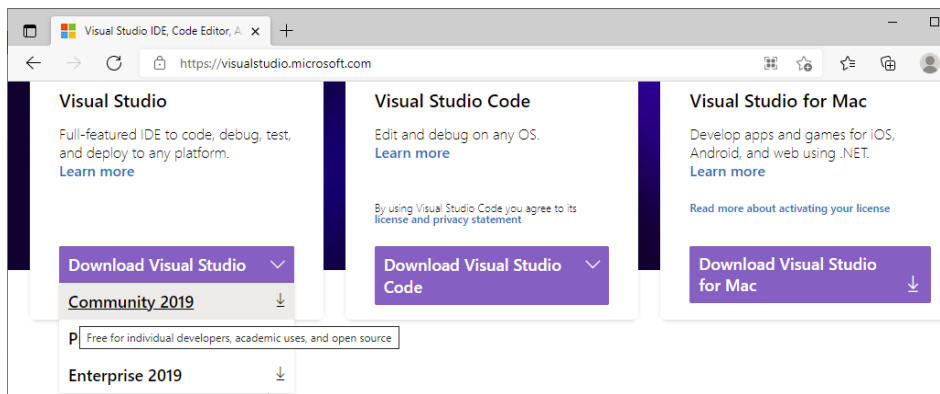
Visual Studio IDE, Code Editor, A ×
+
https://visualstudio.microsoft.com

Visual Studio
Full-featured IDE to code, debug, test, and deploy to any platform.
Learn more

Download Visual Studio
Community 2019
P
Free for individual developers, academic uses, and open source
Enterprise 2019

Visual Studio Code
Edit and debug on any OS.
Learn more

By using Visual Studio Code you agree to its license and privacy statement

Download Visual Studio Code

Visual Studio for Mac
Develop apps and games for iOS, Android, and web using .NET.
Learn more

Read more about activating your license

Download Visual Studio for Mac